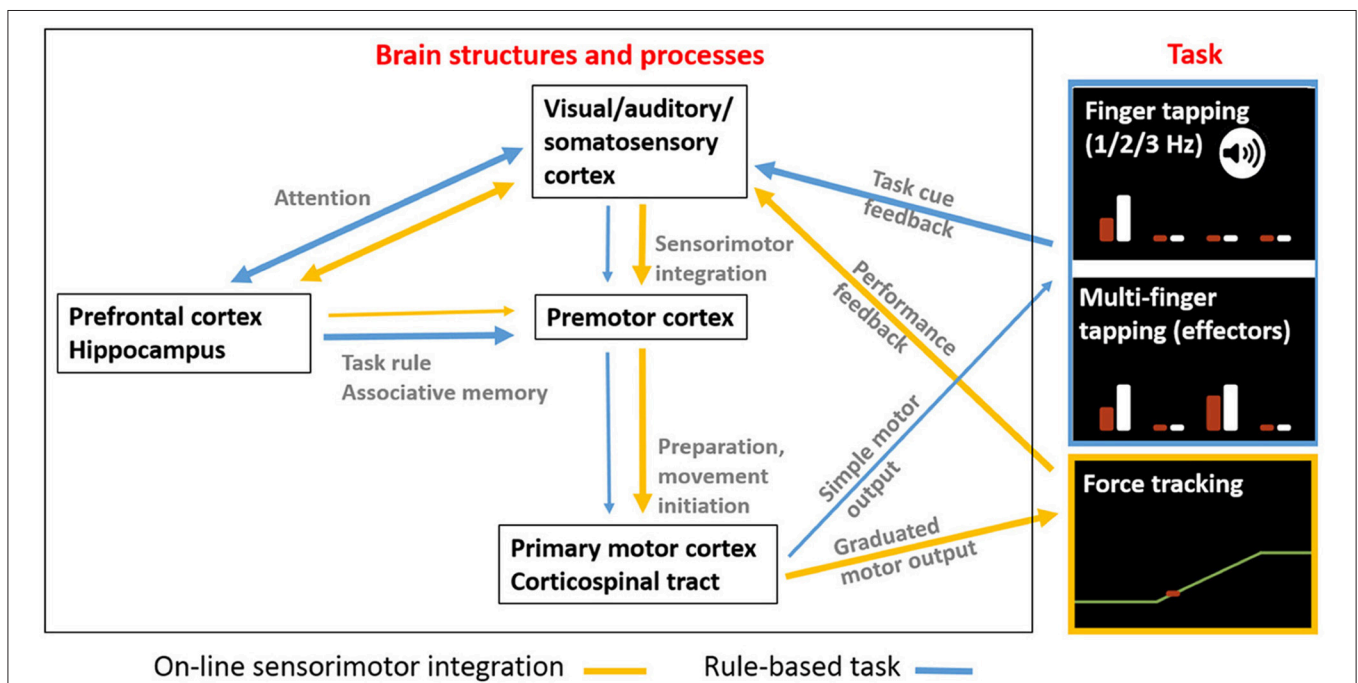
Brain structures and processes

Task

Visual/auditory/ somatosensory cortex

Attention

Sensorimotor integration

Task cue feedback

Performance feedback

Prefrontal cortex Hippocampus

Premotor cortex

Task rule Associative memory

Preparation, movement initiation

Simple motor output

Graduated motor output

Primary motor cortex Corticospinal tract

Finger tapping (1/2/3 Hz)

Multi-finger tapping (effectors)

Force tracking

On-line sensorimotor integration

Rule-based task